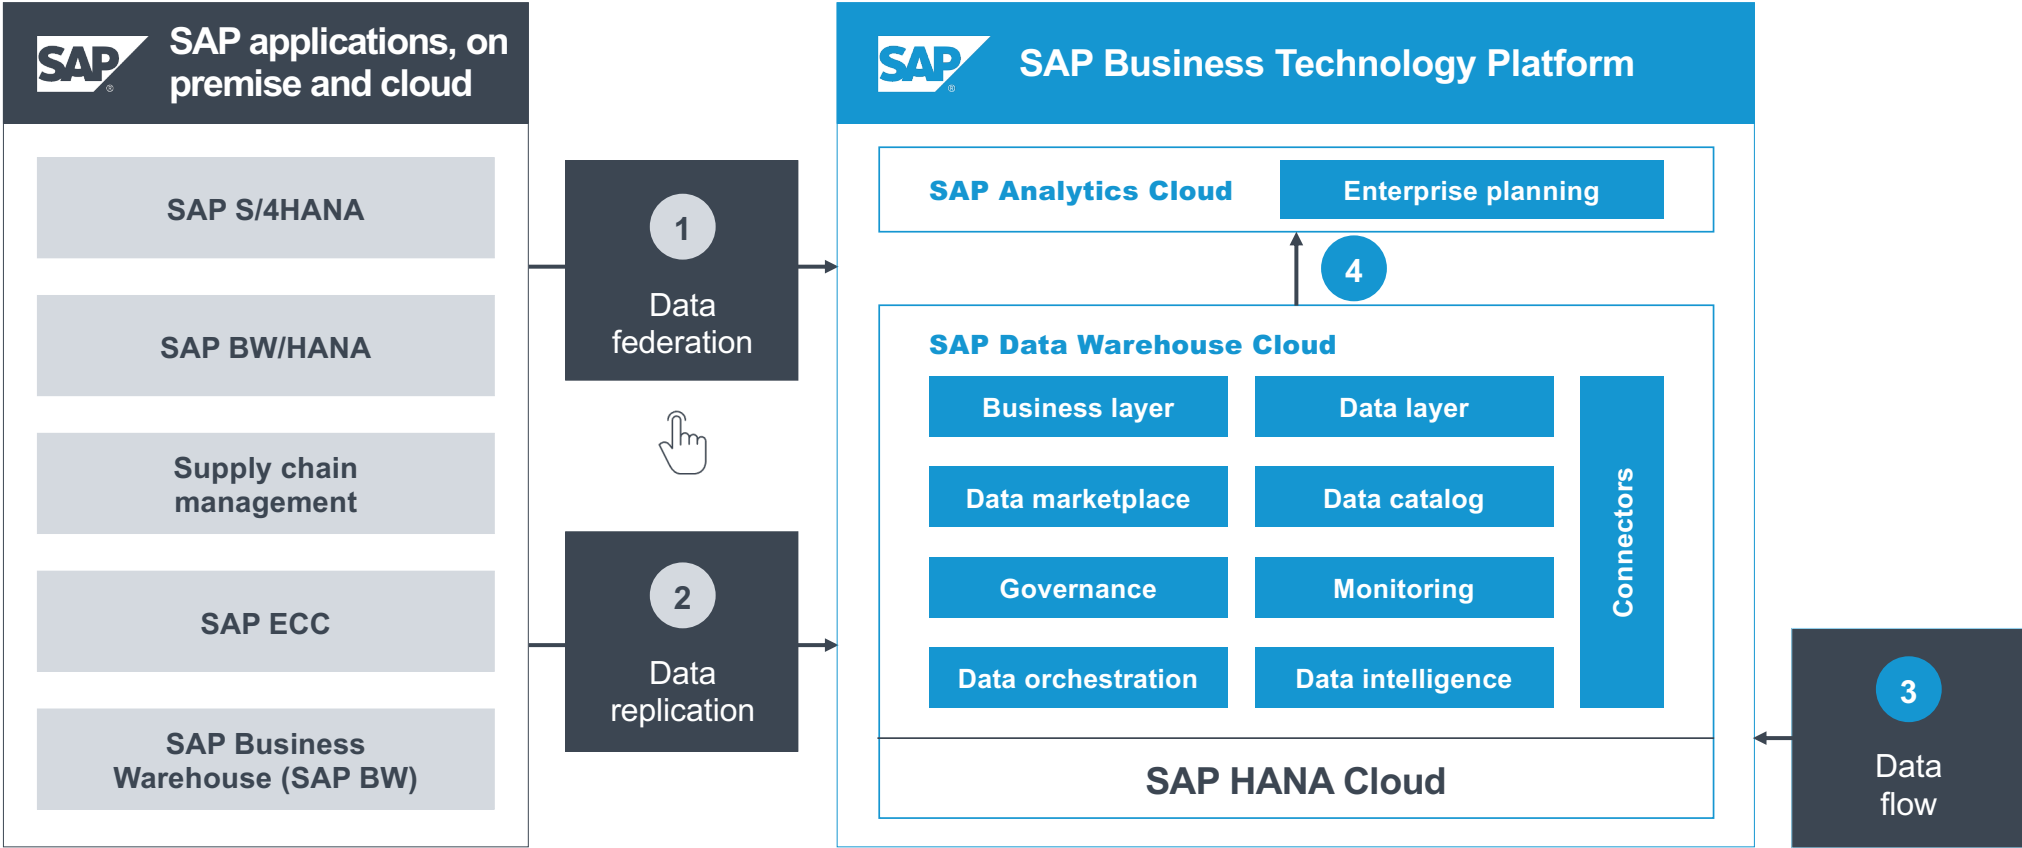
SAP

SAP applications, on premise and cloud

SAP S/4HANA

SAP BW/HANA

Supply chain management

SAP ECC

SAP Business Warehouse (SAP BW)

1

Data federation

2

Data replication

SAP

SAP Business Technology Platform

SAP Analytics Cloud

Enterprise planning

4

SAP Data Warehouse Cloud

Business layer

Data layer

Data marketplace

Data catalog

Governance

Monitoring

Data orchestration

Data intelligence

Connectors

SAP HANA Cloud

3

Data flow